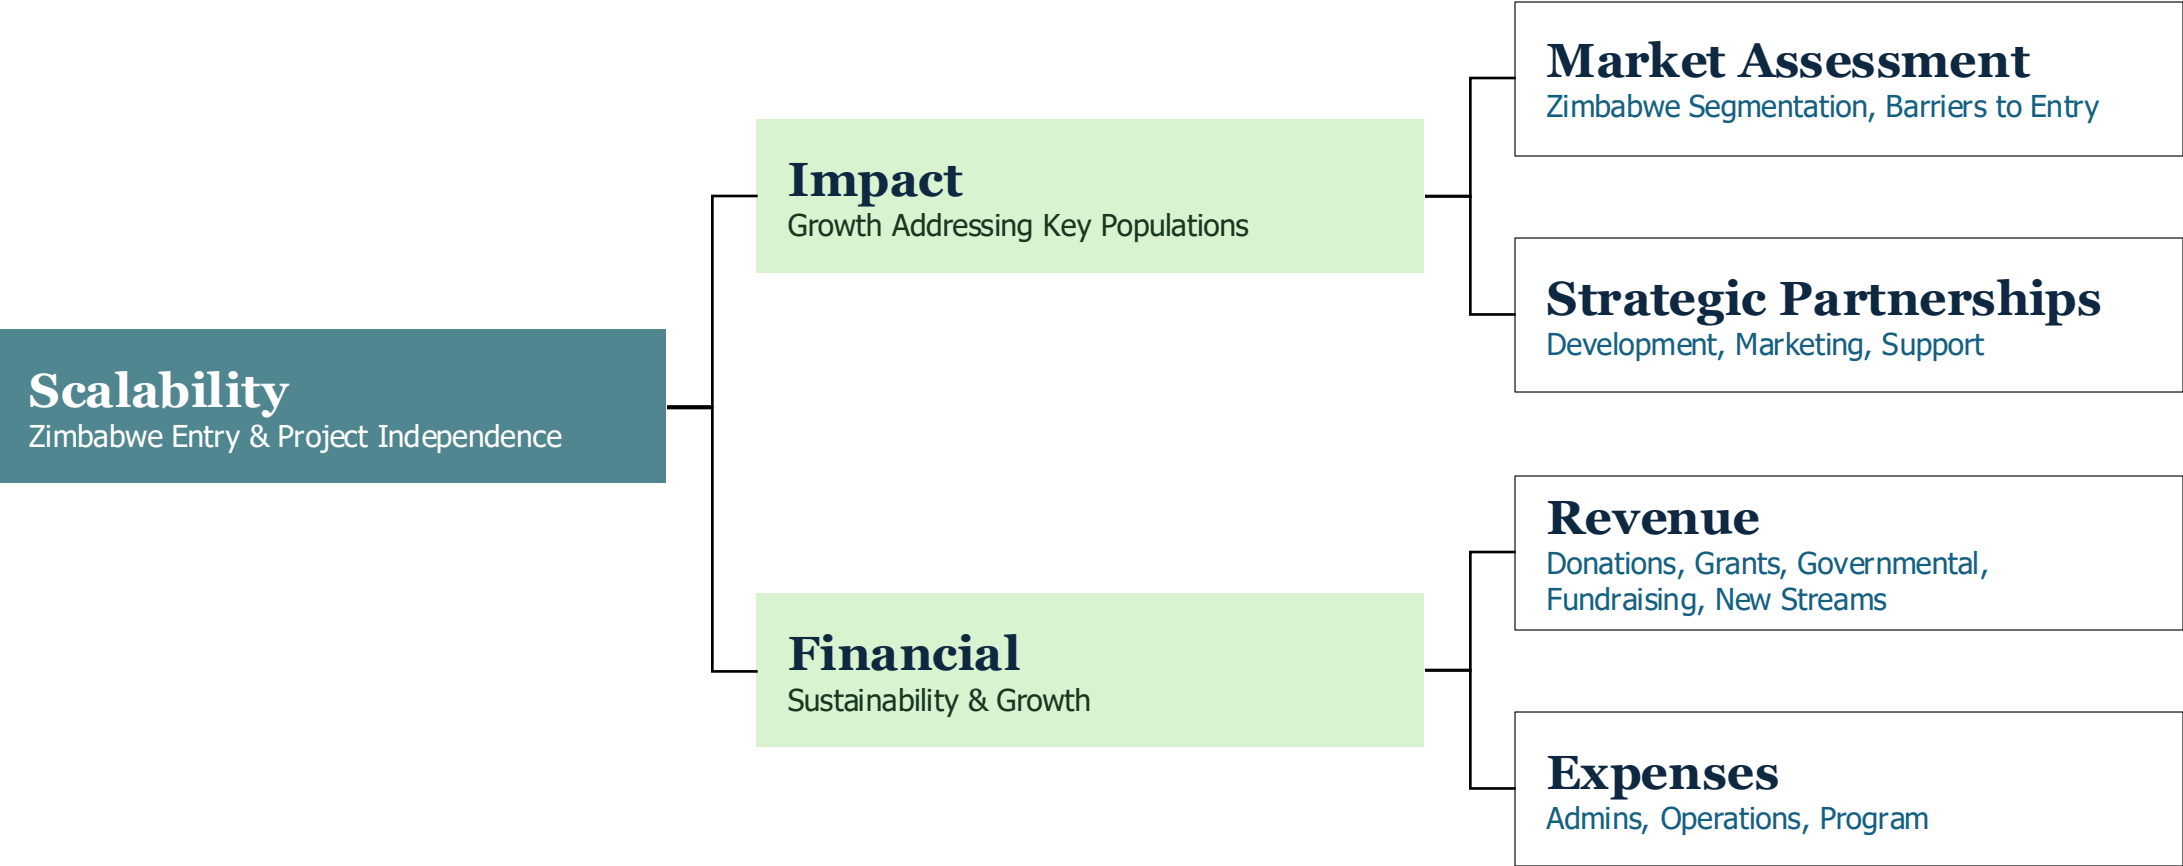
Scalability
Zimbabwe Entry & Project Independence

Impact
Growth Addressing Key Populations

Market Assessment
Zimbabwe Segmentation, Barriers to Entry

Strategic Partnerships
Development, Marketing, Support

Financial
Sustainability & Growth

Revenue
Donations, Grants, Governmental, Fundraising, New Streams

Expenses
Admins, Operations, Program